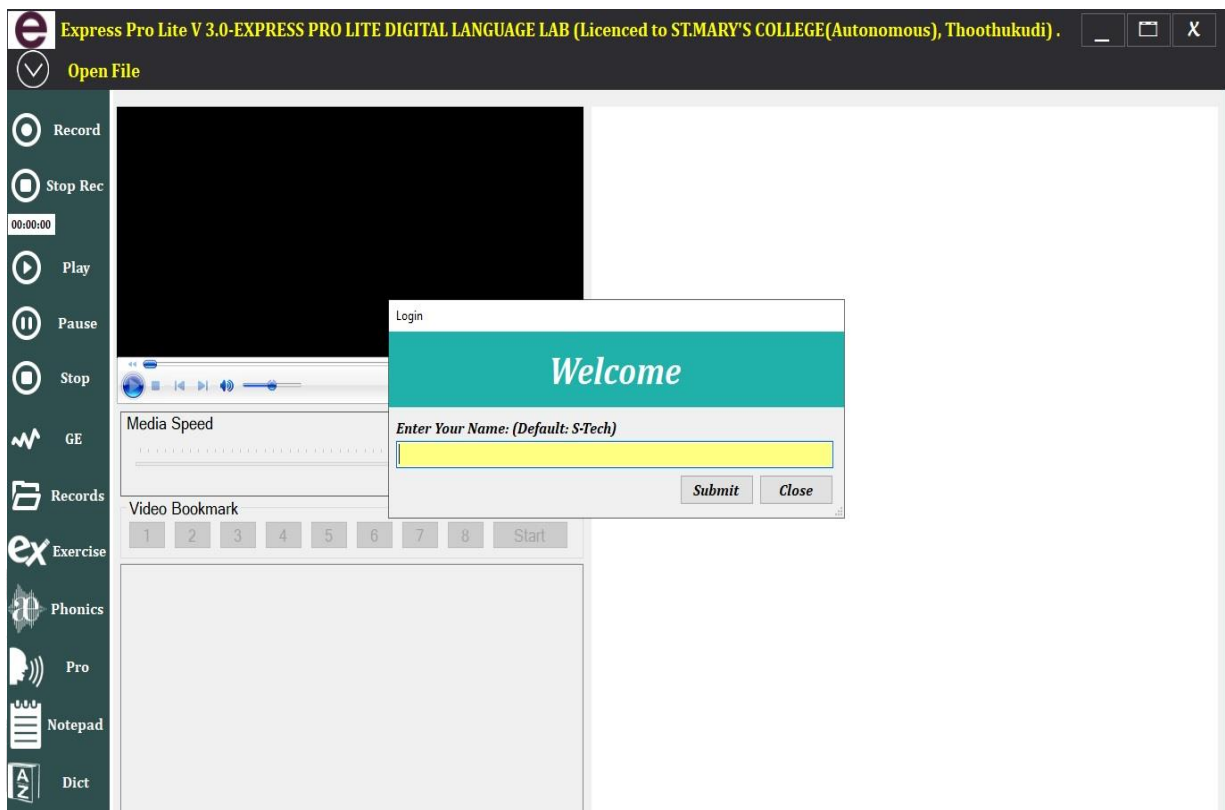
Express Pro Lite V 3.0-EXPRESS PRO LITE DIGITAL LANGUAGE LAB (Licenced to ST.MARY'S COLLEGE(Autonomous), Thoothukudi) .

_ X

Open File

Record

Stop Rec

00:00:00

Play

Pause

Stop

GE

Records

Exercise

Phonics

Pro

Notepad

Dict

Media Speed

Video Bookmark

1 2 3 4 5 6 7 8 Start

Login

Welcome

Enter Your Name: (Default: S-Tech)

Submit Close